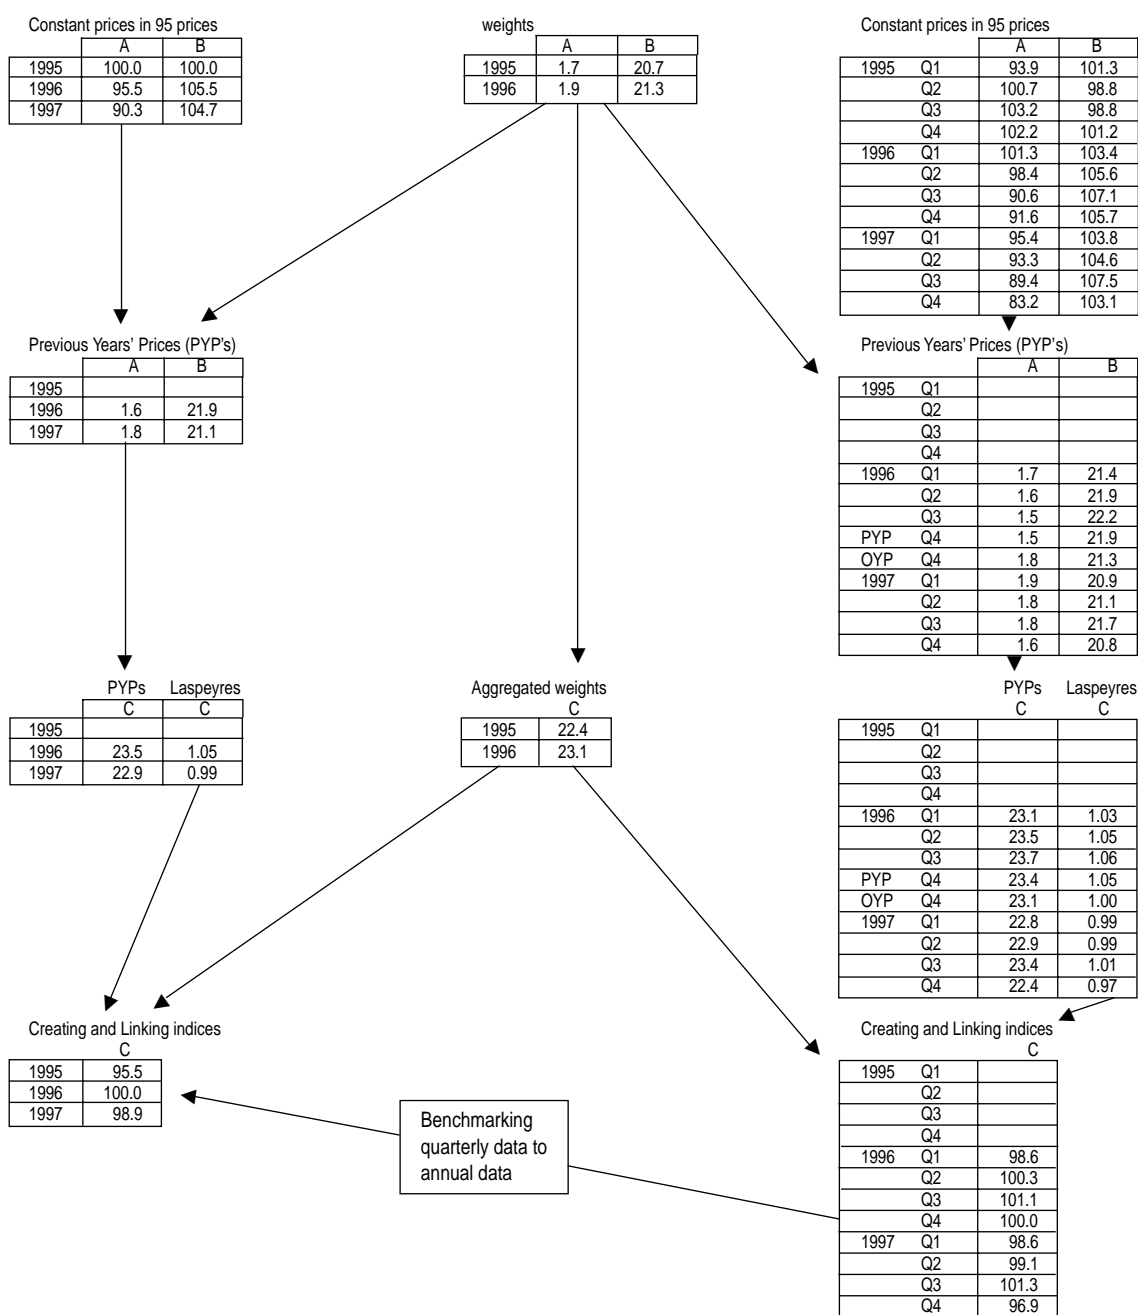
Constant prices in 95 prices

| | A | B |
|---|---|---|
| 1995 | 100.0 | 100.0 |
| 1996 | 95.5 | 105.5 |
| 1997 | 90.3 | 104.7 |

Previous Years' Prices (PYP's)

| | A | B |
|---|---|---|
| 1995 | | |
| 1996 | 1.6 | 21.9 |
| 1997 | 1.8 | 21.1 |

| | PYPs C | Laspeyres C |
|---|---|---|
| 1995 | | |
| 1996 | 23.5 | 1.05 |
| 1997 | 22.9 | 0.99 |

Creating and Linking indices

| | C |
|---|---|
| 1995 | 95.5 |
| 1996 | 100.0 |
| 1997 | 98.9 |

weights

| | A | B |
|---|---|---|
| 1995 | 1.7 | 20.7 |
| 1996 | 1.9 | 21.3 |

Aggregated weights

| | C |
|---|---|
| 1995 | 22.4 |
| 1996 | 23.1 |

Benchmarking quarterly data to annual data

Constant prices in 95 prices

| | | A | B |
|---|---|---|---|
| 1995 | Q1 | 93.9 | 101.3 |
| | Q2 | 100.7 | 98.8 |
| | Q3 | 103.2 | 98.8 |
| | Q4 | 102.2 | 101.2 |
| 1996 | Q1 | 101.3 | 103.4 |
| | Q2 | 98.4 | 105.6 |
| | Q3 | 90.6 | 107.1 |
| | Q4 | 91.6 | 105.7 |
| 1997 | Q1 | 95.4 | 103.8 |
| | Q2 | 93.3 | 104.6 |
| | Q3 | 89.4 | 107.5 |
| | Q4 | 83.2 | 103.1 |

Previous Years' Prices (PYP's)

| | | A | B |
|---|---|---|---|
| 1995 | Q1 | | |
| | Q2 | | |
| | Q3 | | |
| | Q4 | | |
| 1996 | Q1 | 1.7 | 21.4 |
| | Q2 | 1.6 | 21.9 |
| | Q3 | 1.5 | 22.2 |
| PYP | Q4 | 1.5 | 21.9 |
| OYP | Q4 | 1.8 | 21.3 |
| 1997 | Q1 | 1.9 | 20.9 |
| | Q2 | 1.8 | 21.1 |
| | Q3 | 1.8 | 21.7 |
| | Q4 | 1.6 | 20.8 |

| | | PYPs C | Laspeyres C |
|---|---|---|---|
| 1995 | Q1 | | |
| | Q2 | | |
| | Q3 | | |
| | Q4 | | |
| 1996 | Q1 | 23.1 | 1.03 |
| | Q2 | 23.5 | 1.05 |
| | Q3 | 23.7 | 1.06 |
| PYP | Q4 | 23.4 | 1.05 |
| OYP | Q4 | 23.1 | 1.00 |
| 1997 | Q1 | 22.8 | 0.99 |
| | Q2 | 22.9 | 0.99 |
| | Q3 | 23.4 | 1.01 |
| | Q4 | 22.4 | 0.97 |

Creating and Linking indices

| | | C |
|---|---|---|
| 1995 | Q1 | |
| | Q2 | |
| | Q3 | |
| | Q4 | |
| 1996 | Q1 | 98.6 |
| | Q2 | 100.3 |
| | Q3 | 101.1 |
| | Q4 | 100.0 |
| 1997 | Q1 | 98.6 |
| | Q2 | 99.1 |
| | Q3 | 101.3 |
| | Q4 | 96.9 |